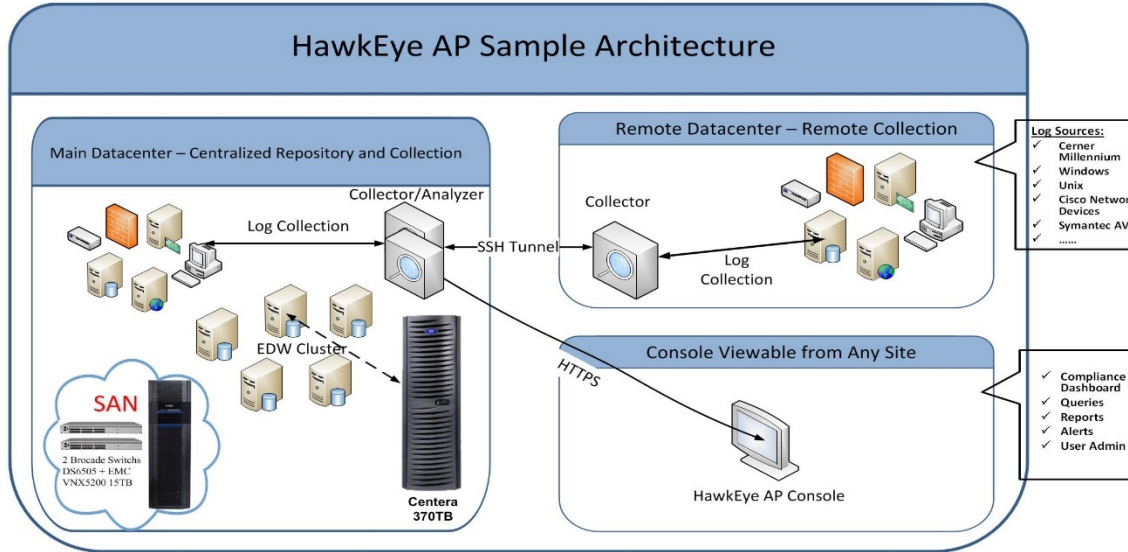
HawkEye AP Sample Architecture

Main Datacenter – Centralized Repository and Collection

Collector/Analyzer

Log Collection

SSH Tunnel

EDW Cluster

SAN

2 Brocade Switchs DS6505 + EMC VNX5200 15TB

Centera 370TB

HTTPS

Remote Datacenter – Remote Collection

Collector

Log Collection

Log Sources:
✓ Cerner Millennium
✓ Windows
✓ Unix
✓ Cisco Networ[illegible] Devices
✓ Symantec AV
✓ ……

Console Viewable from Any Site

HawkEye AP Console

✓ Compliance Dashboard
✓ Queries
✓ Reports
✓ Alerts
✓ User Admin